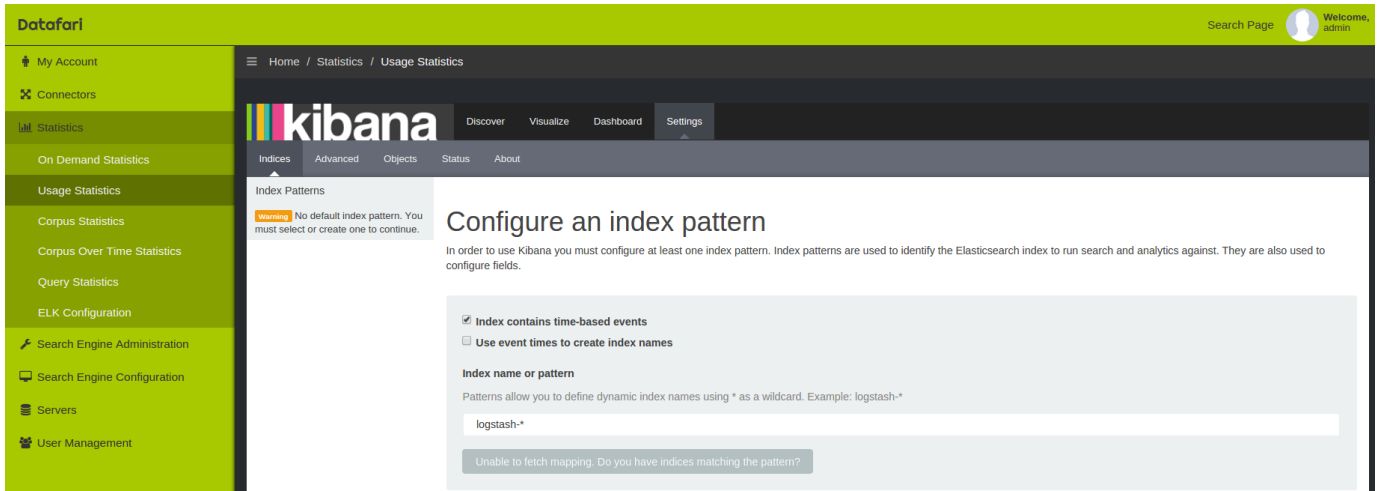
Datafari

Search Page

Welcome, admin

My Account

Connectors

Statistics

On Demand Statistics

Usage Statistics

Corpus Statistics

Corpus Over Time Statistics

Query Statistics

ELK Configuration

Search Engine Administration

Search Engine Configuration

Servers

User Management

Home / Statistics / Usage Statistics

kibana

Discover

Visualize

Dashboard

Settings

Indices

Advanced

Objects

Status

About

Index Patterns

Warning No default index pattern. You must select or create one to continue.

Configure an index pattern

In order to use Kibana you must configure at least one index pattern. Index patterns are used to identify the Elasticsearch index to run search and analytics against. They are also used to configure fields.

Index contains time-based events

Use event times to create index names

Index name or pattern

Patterns allow you to define dynamic index names using * as a wildcard. Example: logstash-*

logstash-*

Unable to fetch mapping. Do you have indices matching the pattern?